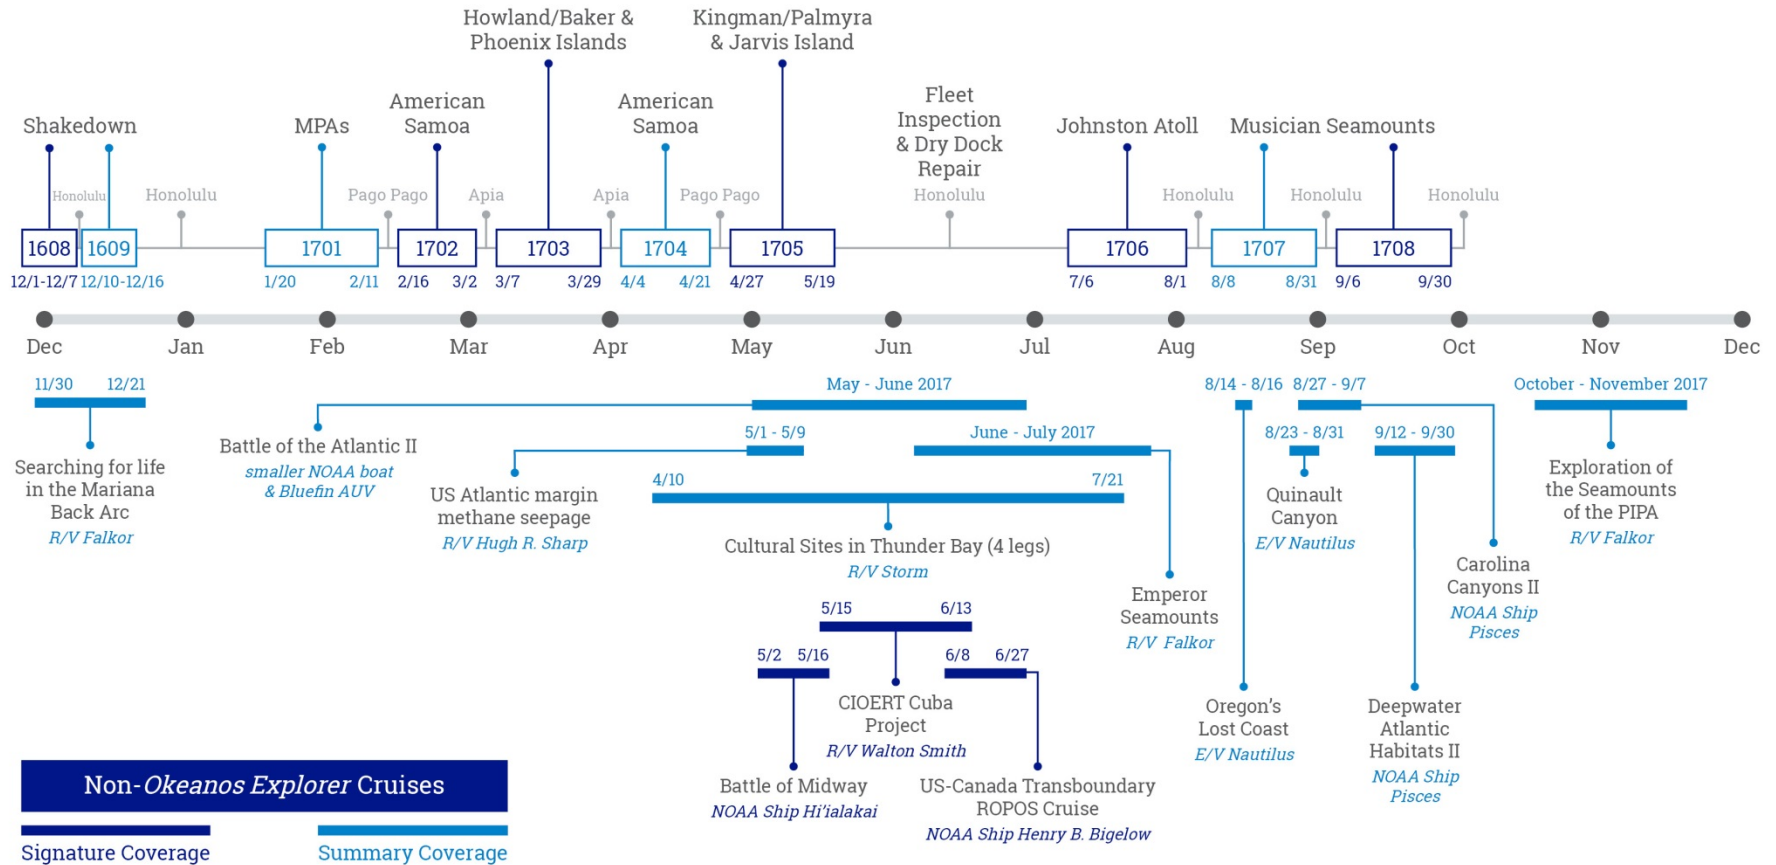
Howland/Baker & Phoenix Islands

Kingman/Palmyra & Jarvis Island

Shakedown

MPAs

American Samoa

American Samoa

Fleet Inspection & Dry Dock Repair

Johnston Atoll

Musician Seamounts

Honolulu Honolulu Pago Pago Apia Apia Pago Pago Honolulu Honolulu Honolulu Honolulu

1608 1609 1701 1702 1703 1704 1705 1706 1707 1708

12/1-12/7 12/10-12/16 1/20 2/11 2/16 3/2 3/7 3/29 4/4 4/21 4/27 5/19 7/6 8/1 8/8 8/31 9/6 9/30

Dec Jan Feb Mar Apr May Jun Jul Aug Sep Oct Nov Dec

11/30 12/21

Searching for life in the Mariana Back Arc
R/V Falkor

May - June 2017

Battle of the Atlantic II
smaller NOAA boat & Bluefin AUV

5/1 - 5/9

US Atlantic margin methane seepage
R/V Hugh R. Sharp

June - July 2017

4/10 7/21

Cultural Sites in Thunder Bay (4 legs)
R/V Storm

Emperor Seamounts
R/V Falkor

8/14 - 8/16 8/27 - 9/7

8/23 - 8/31

Quinault Canyon
E/V Nautilus

9/12 - 9/30

Oregon's Lost Coast
E/V Nautilus

Deepwater Atlantic Habitats II
NOAA Ship Pisces

Carolina Canyons II
NOAA Ship Pisces

October - November 2017

Exploration of the Seamounts of the PIPA
R/V Falkor

5/15 6/13

CIOERT Cuba Project
R/V Walton Smith

5/2 5/16

Battle of Midway
NOAA Ship Hi'ialakai

6/8 6/27

US-Canada Transboundary ROPOS Cruise
NOAA Ship Henry B. Bigelow

Non-Okeanos Explorer Cruises

Signature Coverage

Summary Coverage